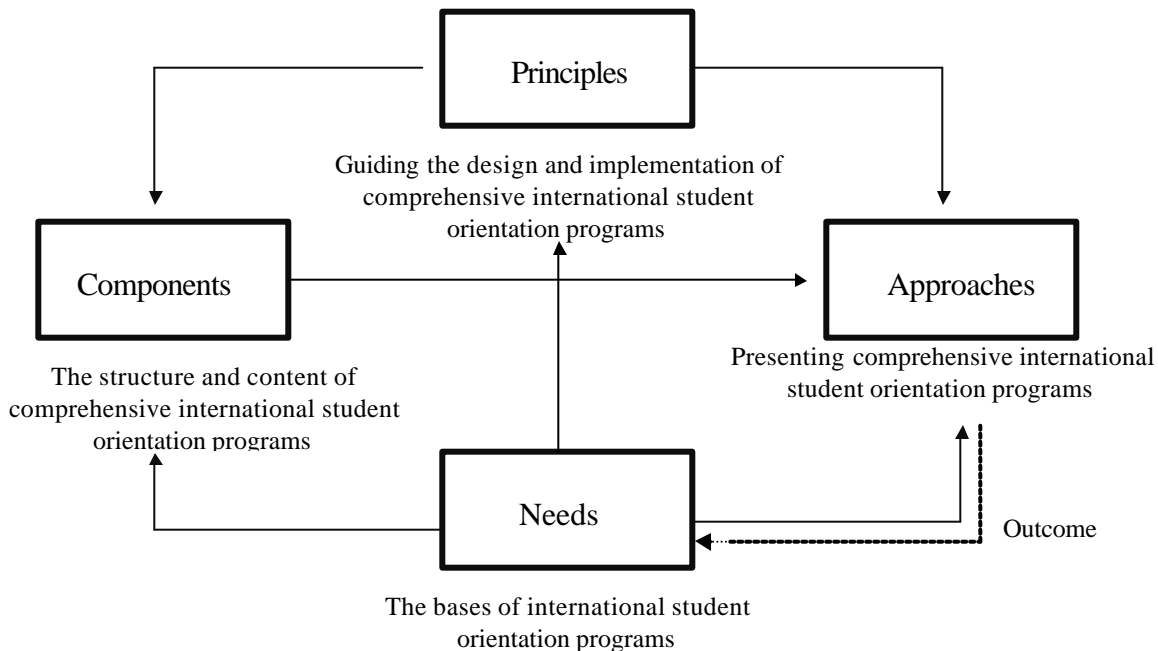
Principles

Guiding the design and implementation of comprehensive international student orientation programs

Components

Approaches

The structure and content of comprehensive international student orientation programs

Presenting comprehensive international student orientation programs

Needs

Outcome

The bases of international student orientation programs